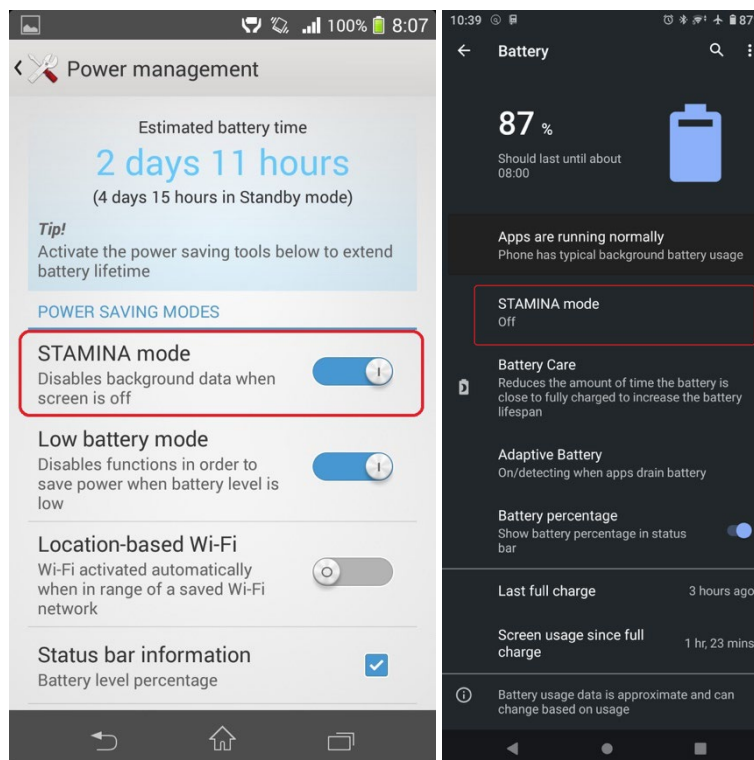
100% 8:07

Power management

Estimated battery time
2 days 11 hours
(4 days 15 hours in Standby mode)

Tip!
Activate the power saving tools below to extend battery lifetime

POWER SAVING MODES

STAMINA mode
Disables background data when screen is off

Low battery mode
Disables functions in order to save power when battery level is low

Location-based Wi-Fi
Wi-Fi activated automatically when in range of a saved Wi-Fi network

Status bar information
Battery level percentage

10:39 87

Battery

87 %
Should last until about 08:00

Apps are running normally
Phone has typical background battery usage

STAMINA mode
Off

Battery Care
Reduces the amount of time the battery is close to fully charged to increase the battery lifespan

Adaptive Battery
On/detecting when apps drain battery

Battery percentage
Show battery percentage in status bar

Last full charge 3 hours ago

Screen usage since full charge 1 hr, 23 mins

Battery usage data is approximate and can change based on usage